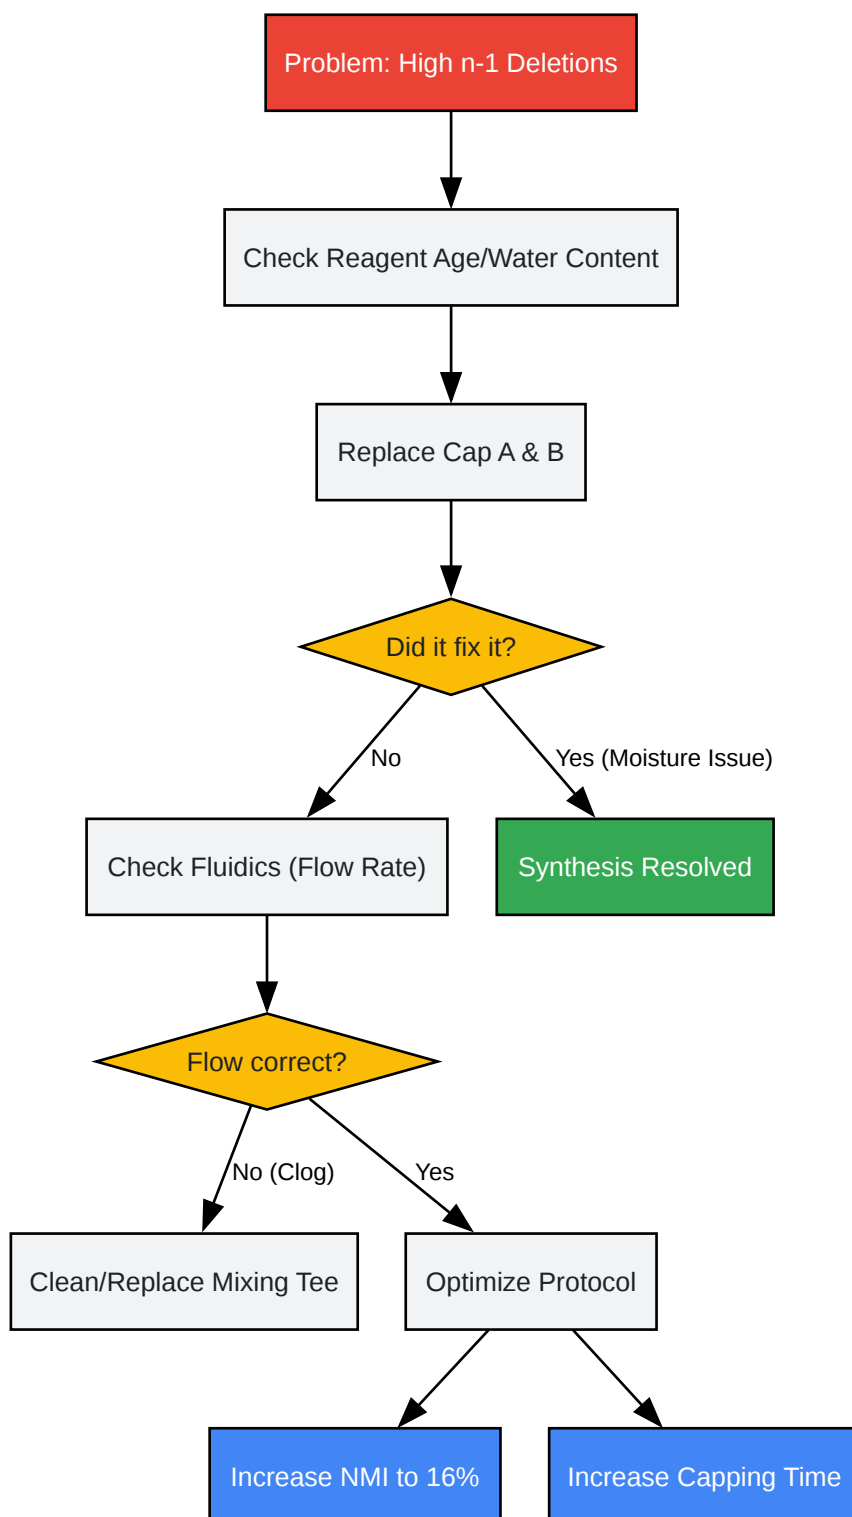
Problem: High n-1 Deletions

Check Reagent Age/Water Content

Replace Cap A & B

Did it fix it?

No

Yes (Moisture Issue)

Check Fluidics (Flow Rate)

Synthesis Resolved

Flow correct?

No (Clog)

Yes

Clean/Replace Mixing Tee

Optimize Protocol

Increase NMI to 16%

Increase Capping Time